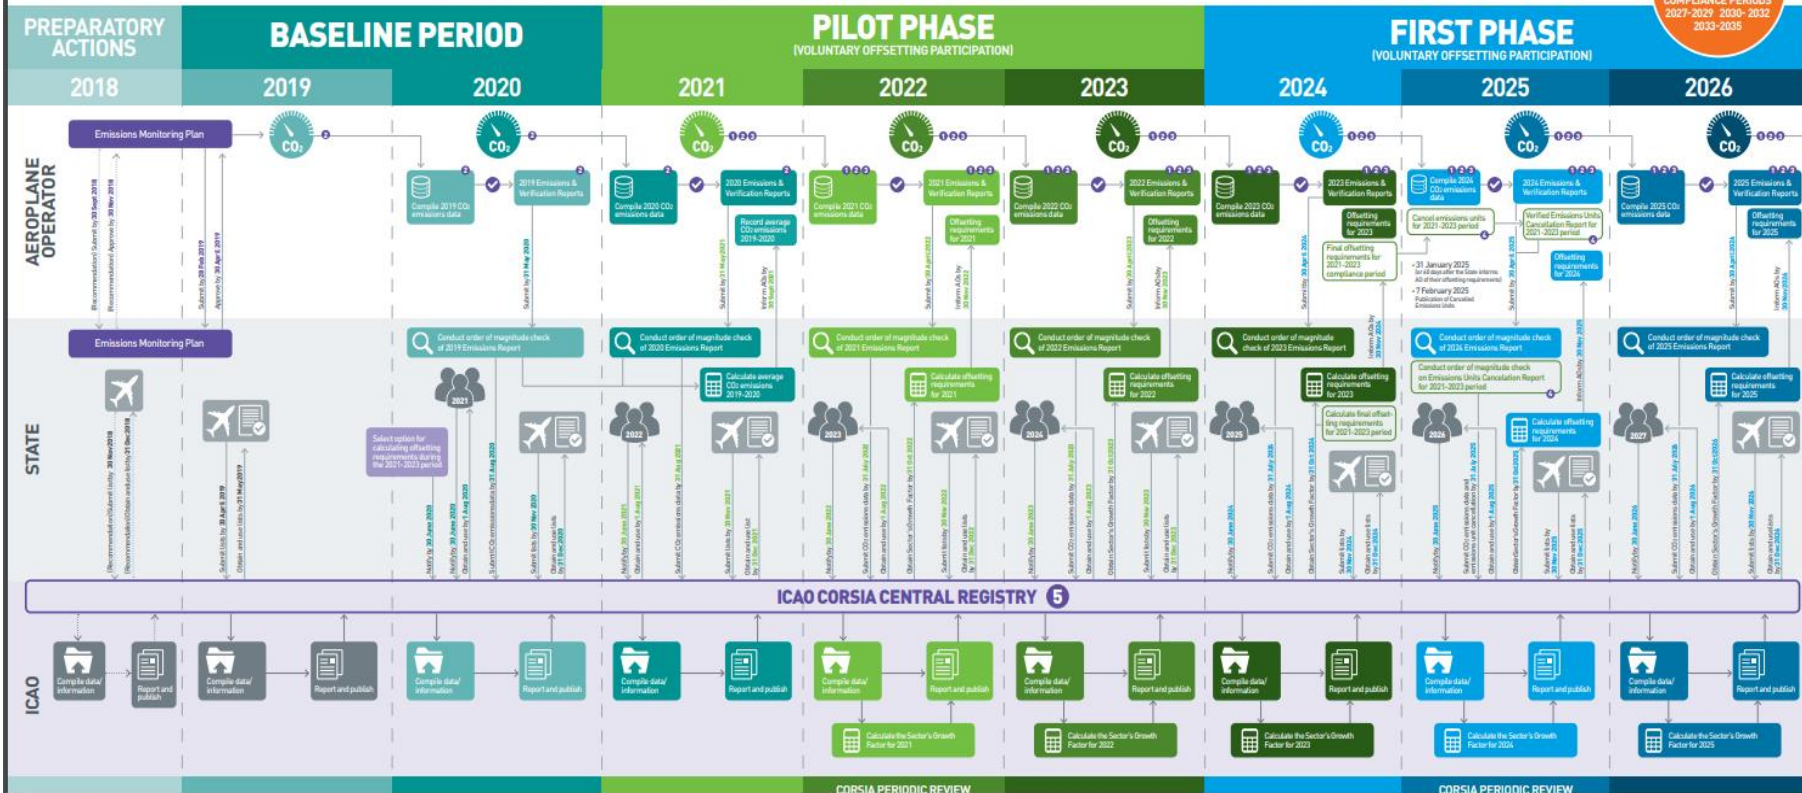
PREPARATORY ACTIONS

BASELINE PERIOD

PILOT PHASE
(VOLUNTARY OFFSETTING PARTICIPATION)

FIRST PHASE
(VOLUNTARY OFFSETTING PARTICIPATION)

COMPLIANCE PERIODS
2027-2029 2030-2032 2033-2035

2018 2019 2020 2021 2022 2023 2024 2025 2026

AEROPLANE OPERATOR

Emissions Monitoring Plan

$CO_2$

Compile 2019 $CO_2$ emissions data

2019 Emissions & Verification Reports

Compile 2020 $CO_2$ emissions data

2020 Emissions & Verification Reports

Record average $CO_2$ emissions 2019-2020

Compile 2021 $CO_2$ emissions data

2021 Emissions & Verification Reports

Offsetting requirements for 2021

Compile 2022 $CO_2$ emissions data

2022 Emissions & Verification Reports

Offsetting requirements for 2022

Compile 2023 $CO_2$ emissions data

2023 Emissions & Verification Reports

Offsetting requirements for 2023

Final offsetting requirements for 2021-2023 compliance period

Compile 2024 $CO_2$ emissions data

2024 Emissions & Verification Reports

Cancel emissions units for 2021-2023 period

Verified Emissions Units Cancellation Report for 2021-2023 period

• 31 January 2025
• 7 February 2025

Offsetting requirements for 2024

Compile 2025 $CO_2$ emissions data

2025 Emissions & Verification Reports

Offsetting requirements for 2025

STATE

Emissions Monitoring Plan

Select option for calculating offsetting requirements during the 2021-2023 period

Conduct order of magnitude check of 2019 Emissions Report

Conduct order of magnitude check of 2020 Emissions Report

Calculate average $CO_2$ emissions 2019-2020

Conduct order of magnitude check of 2021 Emissions Report

Calculate offsetting requirements for 2021

Conduct order of magnitude check of 2022 Emissions Report

Calculate offsetting requirements for 2022

Conduct order of magnitude check of 2023 Emissions Report

Calculate offsetting requirements for 2023

Calculate final offsetting requirements for 2021-2023 period

Conduct order of magnitude check of 2024 Emissions Report

Conduct order of magnitude check on Emissions Units Cancellation Report for 2021-2023 period

Calculate offsetting requirements for 2024

Conduct order of magnitude check of 2025 Emissions Report

Calculate offsetting requirements for 2025

2021 2022 2023 2024 2025 2026 2027

ICAO CORSIA CENTRAL REGISTRY 5

ICAO

Compile data/ information

Report and publish

Calculate the Sector's Growth Factor for 2021

Calculate the Sector's Growth Factor for 2022

Calculate the Sector's Growth Factor for 2023

Calculate the Sector's Growth Factor for 2024

Calculate the Sector's Growth Factor for 2025

CORSIA PERIODIC REVIEW

CORSIA PERIODIC REVIEW